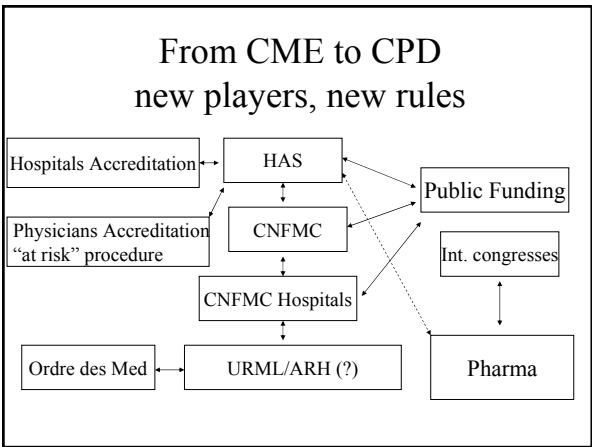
From CME to CPD
new players, new rules

Hospitals Accreditation

HAS

Public Funding

Physicians Accreditation
"at risk" procedure

CNFMC

Int. congresses

CNFMC Hospitals

Ordre des Med

URML/ARH (?)

Pharma